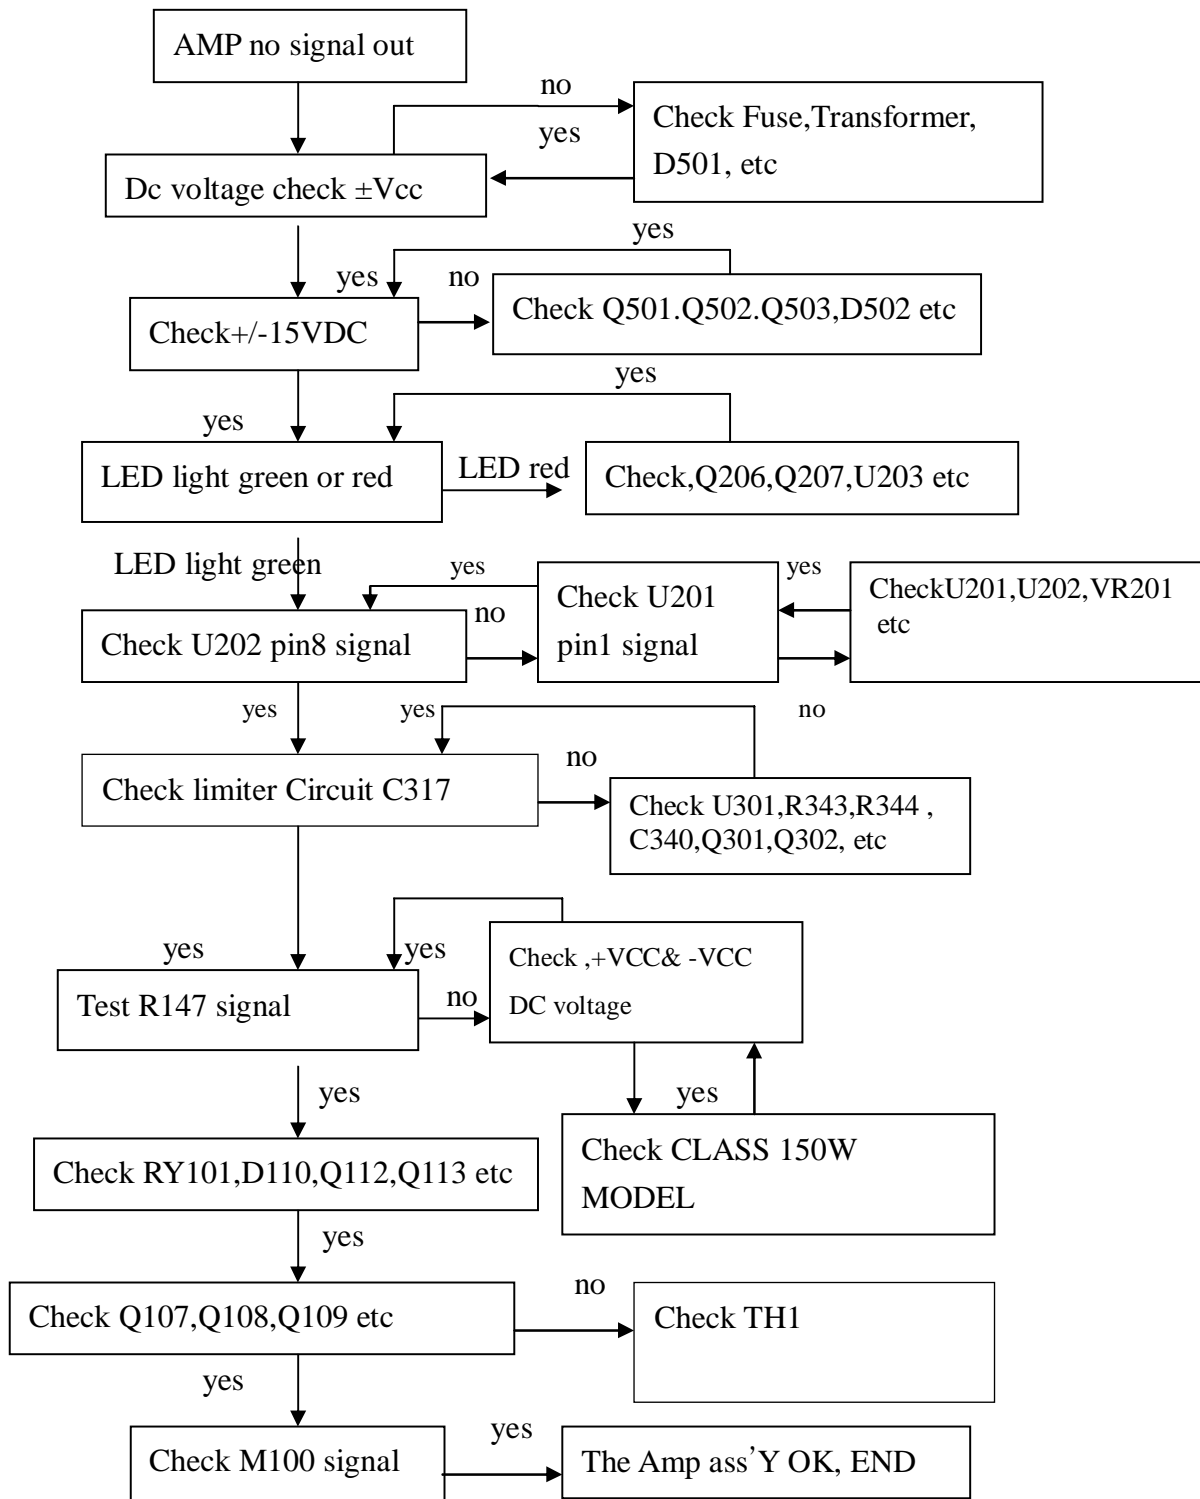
AMP no signal out

no

yes

Check Fuse,Transformer, D501, etc

Dc voltage check ±Vcc

yes

yes

no

Check Q501.Q502.Q503,D502 etc

Check+/-15VDC

yes

yes

LED light green or red

LED red

Check,Q206,Q207,U203 etc

LED light green

yes

yes

Check U201 pin1 signal

CheckU201,U202,VR201 etc

no

Check U202 pin8 signal

yes

yes

no

no

Check limiter Circuit C317

Check U301,R343,R344 , C340,Q301,Q302, etc

yes

yes

Check ,+VCC& -VCC DC voltage

no

Test R147 signal

yes

yes

Check CLASS 150W MODEL

Check RY101,D110,Q112,Q113 etc

yes

no

Check Q107,Q108,Q109 etc

Check TH1

yes

yes

Check M100 signal

The Amp ass'Y OK, END